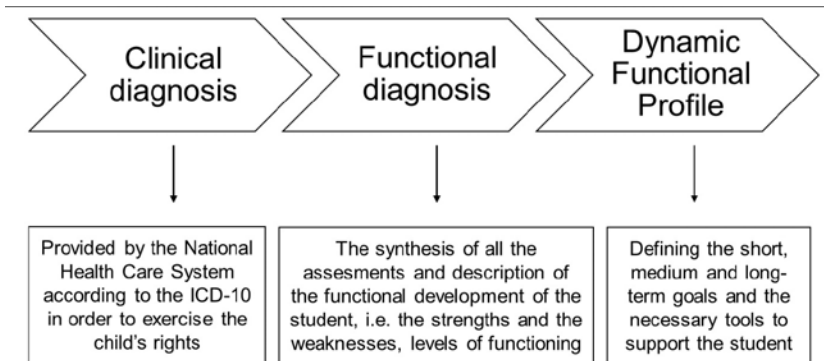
Clinical diagnosis

Functional diagnosis

Dynamic Functional Profile

Provided by the National Health Care System according to the ICD-10 in order to exercise the child's rights

The synthesis of all the assesments and description of the functional development of the student, i.e. the strengths and the weaknesses, levels of functioning

Defining the short, medium and long-term goals and the necessary tools to support the student